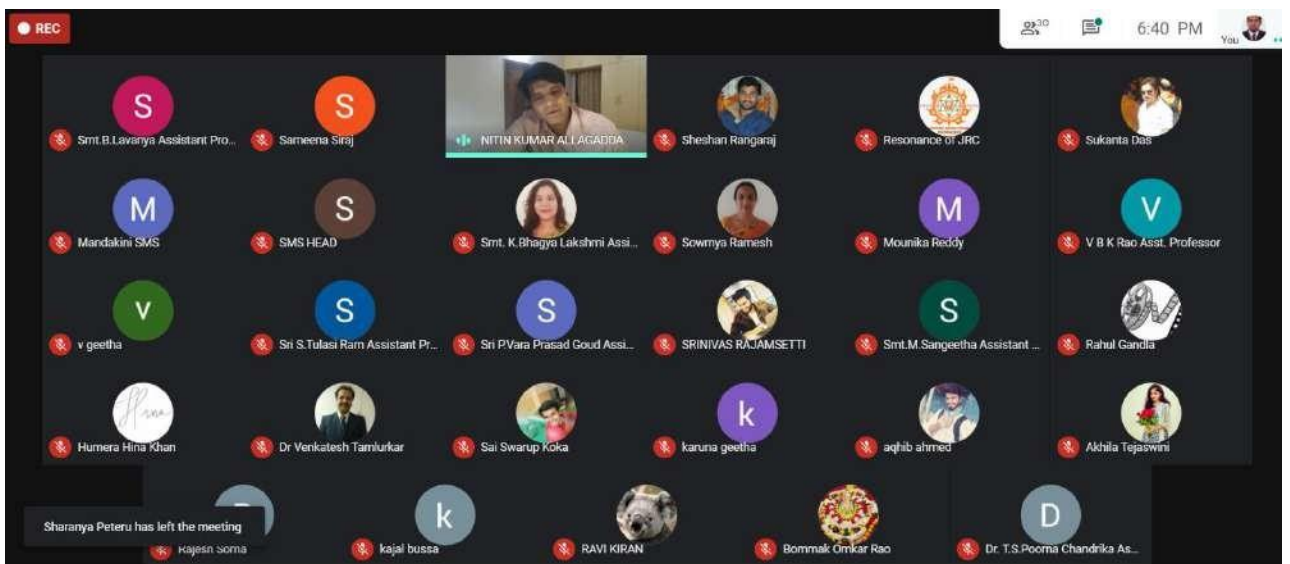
REC

30

6:40 PM

You

S
Smt.B.Lavanya Assistant Pro...

S
Sameena Siraj

NITIN KUMAR ALLAGADDA

Sheshan Rangaraj

Resonance of JRC

Sukanta Das

M
Mandakini SMS

S
SMS HEAD

Smt. K.Bhagya Lakshmi Assi...

Sowmya Ramesh

M
Mounika Reddy

V
V B K Rao Asst. Professor

v
v geetha

S
Sri S.Tulasi Ram Assistant Pr...

S
Sri P.Vara Prasad Goud Assi...

SRINIVAS RAJAMSETTI

S
Smt.M.Sangeetha Assistant ...

Rahul Gandla

Humera Hina Khan

Dr Venkatesh Tamlurkar

Sai Swarup Koka

k
karuna geetha

aqhib ahmed

Akhila Tejaswini

Sharanya Peteru has left the meeting

Rajesh Soma

k
kajal bussa

RAVI KIRAN

Bommak Omkar Rao

D
Dr. T.S.Poorna Chandrika As...